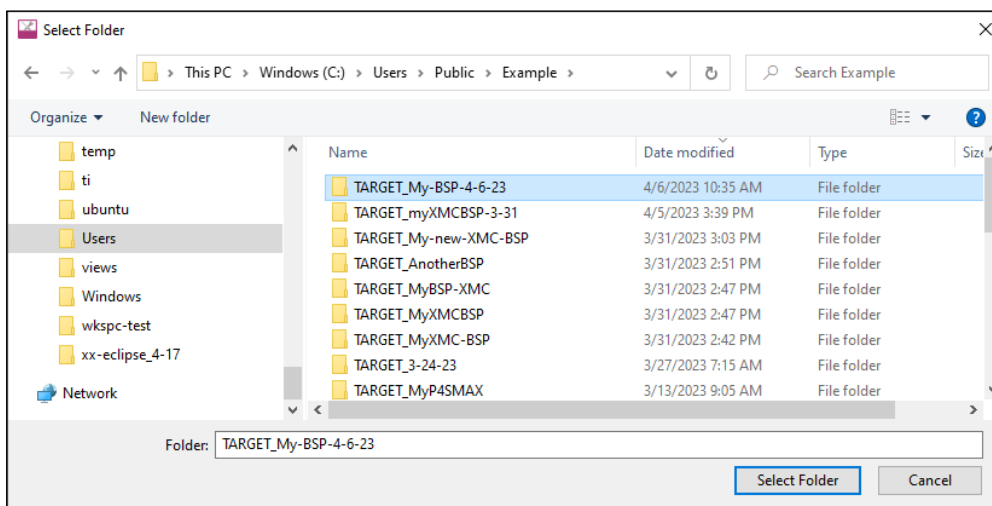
Select Folder

This PC › Windows (C:) › Users › Public › Example ›

Search Example

Organize ▾ New folder

temp
ti
ubuntu
Users
views
Windows
wkspc-test
xx-eclipse_4-17
Network

| Name | Date modified | Type | Size |
|---|---|---|---|
| TARGET_My-BSP-4-6-23 | 4/6/2023 10:35 AM | File folder | |
| TARGET_myXMCBSP-3-31 | 4/5/2023 3:39 PM | File folder | |
| TARGET_My-new-XMC-BSP | 3/31/2023 3:03 PM | File folder | |
| TARGET_AnotherBSP | 3/31/2023 2:51 PM | File folder | |
| TARGET_MyBSP-XMC | 3/31/2023 2:47 PM | File folder | |
| TARGET_MyXMCBSP | 3/31/2023 2:47 PM | File folder | |
| TARGET_MyXMC-BSP | 3/31/2023 2:42 PM | File folder | |
| TARGET_3-24-23 | 3/27/2023 7:15 AM | File folder | |
| TARGET_MyP4SMAX | 3/13/2023 9:05 AM | File folder | |

Folder: TARGET_My-BSP-4-6-23

Select Folder Cancel